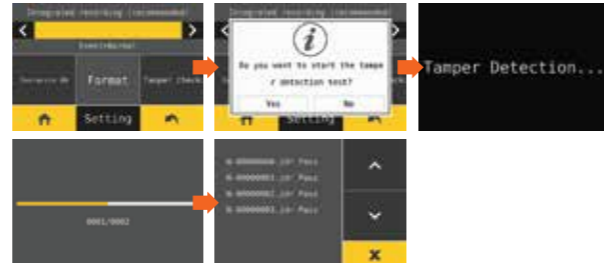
Integrated recording (recommended)
Event/Normal
Recovery DB
Format
Tamper check
Setting

Integrated recording (recommended)
Do you want to start the tamper detection test?
Yes
No
Setting

Tamper Detection...

0001/0002

N-00000000.jdr Pass
N-00000001.jdr Pass
N-00000002.jdr Pass
N-00000003.jdr Pass